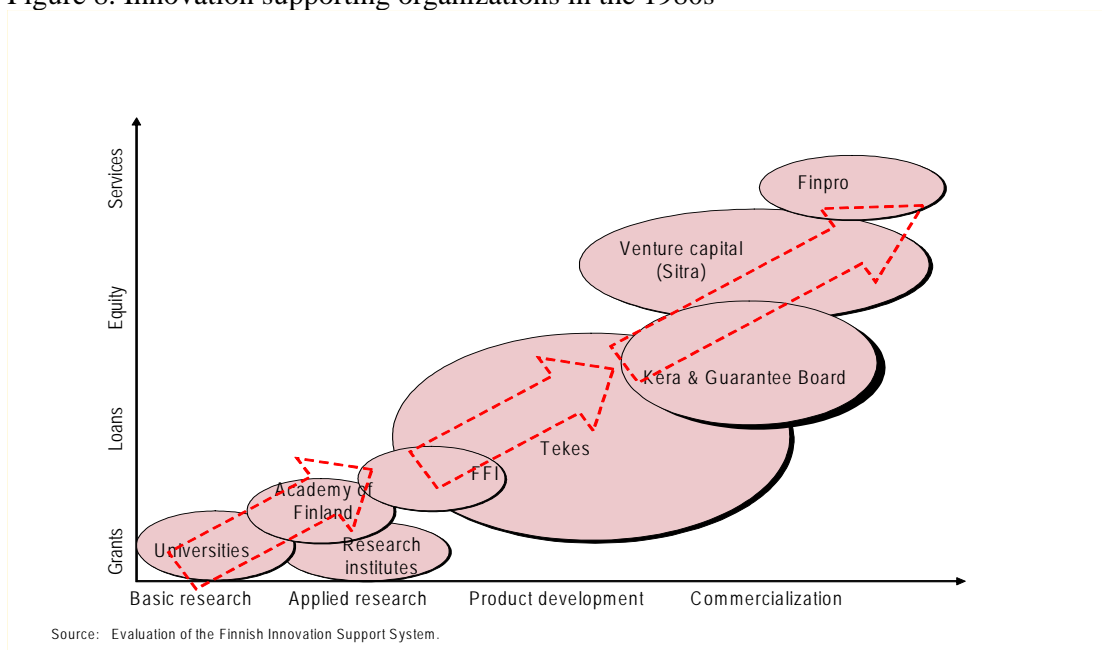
Figure 8. Innovation supporting organizations in the 1980s

Services
Equity
Loans
Grants

Finpro
Venture capital (Sitra)
Kera & Guarantee Board
Tekes
FFI
Academy of Finland
Universities
Research institutes

Basic research
Applied research
Product development
Commercialization

Source: Evaluation of the Finnish Innovation Support System.